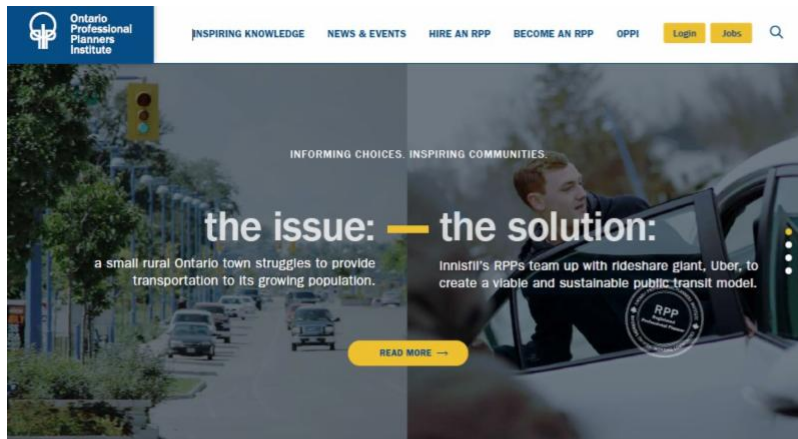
Ontario Professional Planners Institute

INSPIRING KNOWLEDGE NEWS & EVENTS HIRE AN RPP BECOME AN RPP OPPI Login Jobs

INFORMING CHOICES. INSPIRING COMMUNITIES.

the issue: — the solution:

a small rural Ontario town struggles to provide transportation to its growing population.

Innisfil's RPPs team up with rideshare giant, Uber, to create a viable and sustainable public transit model.

RPP Registered Professional Planner

READ MORE →